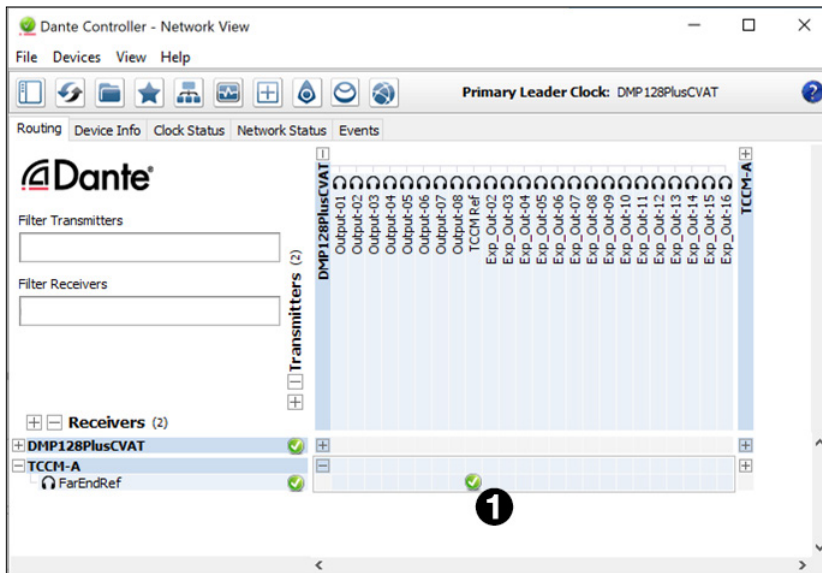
Dante Controller - Network View

File Devices View Help

Primary Leader Clock: DMP128PlusCVAT

Routing Device Info Clock Status Network Status Events

Dante®

Filter Transmitters

Filter Receivers

Transmitters (2)

DMP128PlusCVAT
Output-01
Output-02
Output-03
Output-04
Output-05
Output-06
Output-07
Output-08
TCCM Ref
Exp_Out-02
Exp_Out-03
Exp_Out-04
Exp_Out-05
Exp_Out-06
Exp_Out-07
Exp_Out-08
Exp_Out-09
Exp_Out-10
Exp_Out-11
Exp_Out-12
Exp_Out-13
Exp_Out-14
Exp_Out-15
Exp_Out-16

TCCM-A

Receivers (2)

DMP128PlusCVAT

TCCM-A

FarEndRef

1